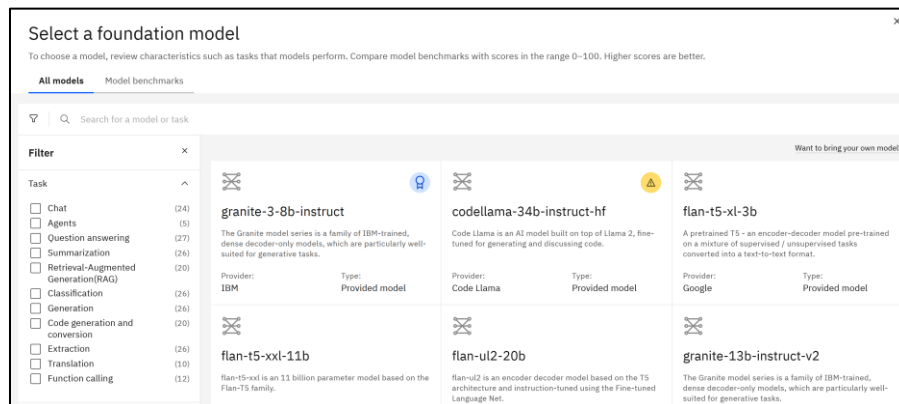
Select a foundation model

To choose a model, review characteristics such as tasks that models perform. Compare model benchmarks with scores in the range 0–100. Higher scores are better.

All models Model benchmarks

Search for a model or task

Filter

Want to bring your own model

Task

| | |
|---|---|
| Chat | (24) |
| Agents | (5) |
| Question answering | (27) |
| Summarization | (26) |
| Retrieval-Augmented Generation(RAG) | (20) |
| Classification | (26) |
| Generation | (26) |
| Code generation and conversion | (20) |
| Extraction | (26) |
| Translation | (10) |
| Function calling | (12) |

granite-3-8b-instruct

The Granite model series is a family of IBM-trained, dense decoder-only models, which are particularly well-suited for generative tasks.

Provider: IBM
Type: Provided model

codellama-34b-instruct-hf

Code Llama is an AI model built on top of Llama 2, fine-tuned for generating and discussing code.

Provider: Code Llama
Type: Provided model

flan-t5-xl-3b

A pretrained T5 - an encoder-decoder model pre-trained on a mixture of supervised / unsupervised tasks converted into a text-to-text format.

Provider: Google
Type: Provided model

flan-t5-xxl-11b

flan-t5-xxl is an 11 billion parameter model based on the Flan-T5 family.

flan-ul2-20b

flan-ul2 is an encoder decoder model based on the T5 architecture and instruction-tuned using the Fine-tuned Language Net.

granite-13b-instruct-v2

The Granite model series is a family of IBM-trained, dense decoder-only models, which are particularly well-suited for generative tasks.